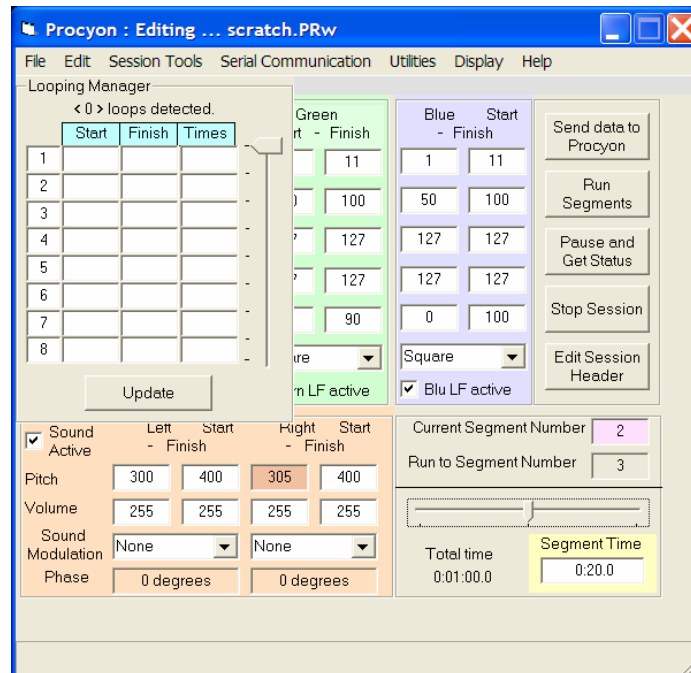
Procyon : Editing ... scratch.PRw

File Edit Session Tools Serial Communication Utilities Display Help

Looping Manager

< 0 > loops detected.

| | Start | Finish | Times |
|---|---|---|---|
| 1 | | | |
| 2 | | | |
| 3 | | | |
| 4 | | | |
| 5 | | | |
| 6 | | | |
| 7 | | | |
| 8 | | | |

Update

Green
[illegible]t - Finish
11
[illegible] 100
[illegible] 127
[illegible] 127
90
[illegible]re
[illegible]n LF active

Blue Start
- Finish
1 11
50 100
127 127
127 127
0 100
Square
Blu LF active

Send data to Procyon
Run Segments
Pause and Get Status
Stop Session
Edit Session Header

Sound Active
Left Start
- Finish
Right Start
- Finish
Pitch 300 400 305 400
Volume 255 255 255 255
Sound Modulation None None
Phase 0 degrees 0 degrees

Current Segment Number 2
Run to Segment Number 3

Total time
0:01:00.0
Segment Time
0:20.0